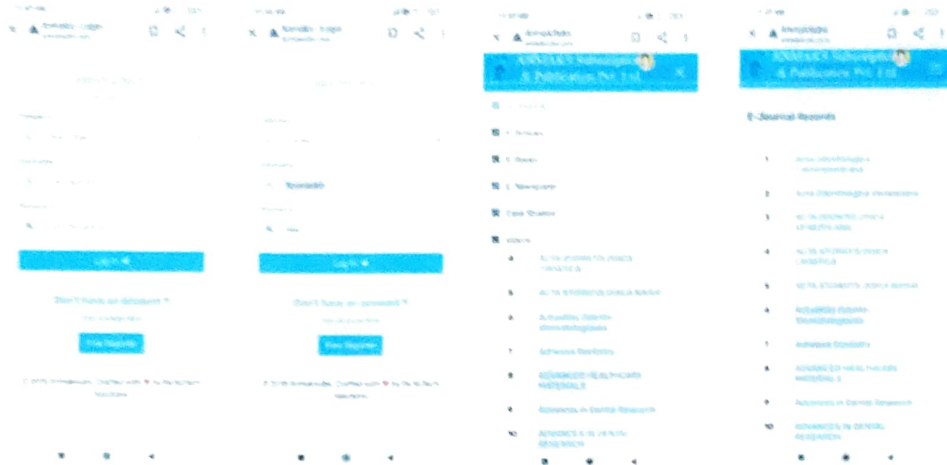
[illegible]

Don't have an account ?

Free Register

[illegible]

Don't have an account ?

Free Register

ANNAAR'S Subscription & Publication Pvt. Ltd.

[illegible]

E-Journals

E-Books

E-Newspaper

Case Studies

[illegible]

4 ACTA STOMATOLOGICA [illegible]

5 ACTA STOMATOLOGICA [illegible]

6 Actualites Odonto-Stomatologiques

7 Advance Dentistry

8 ADVANCED HEALTHCARE MATERIALS

9 Advances in Dental Research

10 ADVANCES IN DENTAL RESEARCH

ANNAAR'S Subscription & Publication Pvt. Ltd.

E-Journal Records

1 Acta Odontologica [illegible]

2 Acta Odontologica Venezolana

3 ACTA STOMATOLOGICA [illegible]

4 ACTA STOMATOLOGICA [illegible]

5 ACTA STOMATOLOGICA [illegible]

6 Actualites Odonto-Stomatologiques

7 Advance Dentistry

8 ADVANCED HEALTHCARE MATERIALS

9 Advances in Dental Research

10 ADVANCES IN DENTAL RESEARCH